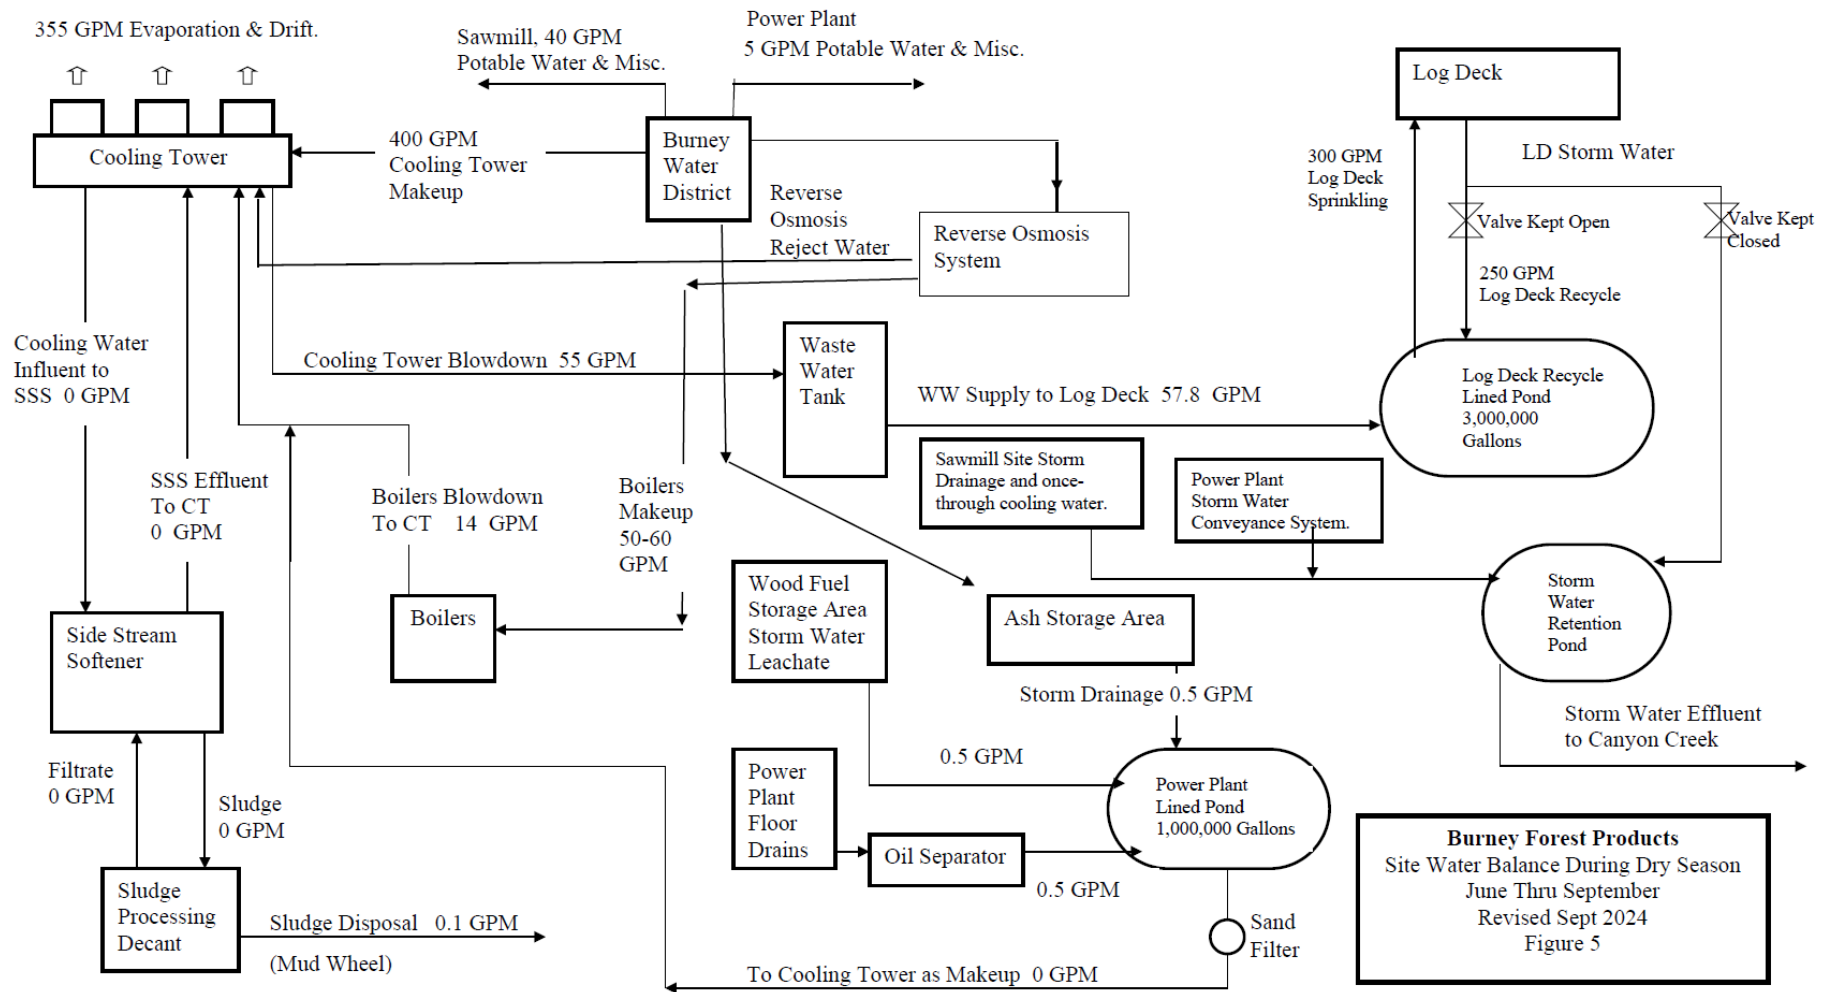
355 GPM Evaporation & Drift.

Sawmill, 40 GPM
Potable Water & Misc.

Power Plant
5 GPM Potable Water & Misc.

Log Deck

Cooling Tower

400 GPM
Cooling Tower
Makeup

Burney
Water
District

300 GPM
Log Deck
Sprinkling

LD Storm Water

Reverse
Osmosis
Reject Water

Reverse Osmosis
System

Valve Kept Open

Valve Kept
Closed

250 GPM
Log Deck Recycle

Cooling Water
Influent to
SSS 0 GPM

Cooling Tower Blowdown 55 GPM

Waste
Water
Tank

WW Supply to Log Deck 57.8 GPM

Log Deck Recycle
Lined Pond
3,000,000
Gallons

SSS Effluent
To CT
0 GPM

Boilers Blowdown
To CT 14 GPM

Boilers
Makeup
50-60
GPM

Sawmill Site Storm
Drainage and once-
through cooling water.

Power Plant
Storm Water
Conveyance System.

Storm
Water
Retention
Pond

Side Stream
Softener

Boilers

Wood Fuel
Storage Area
Storm Water
Leachate

Ash Storage Area

Storm Drainage 0.5 GPM

Storm Water Effluent
to Canyon Creek

Filtrate
0 GPM

Sludge
0 GPM

Power
Plant
Floor
Drains

0.5 GPM

Power Plant
Lined Pond
1,000,000 Gallons

Oil Separator

0.5 GPM

Burney Forest Products
Site Water Balance During Dry Season
June Thru September
Revised Sept 2024
Figure 5

Sludge
Processing
Decant

Sludge Disposal 0.1 GPM

(Mud Wheel)

Sand
Filter

To Cooling Tower as Makeup 0 GPM